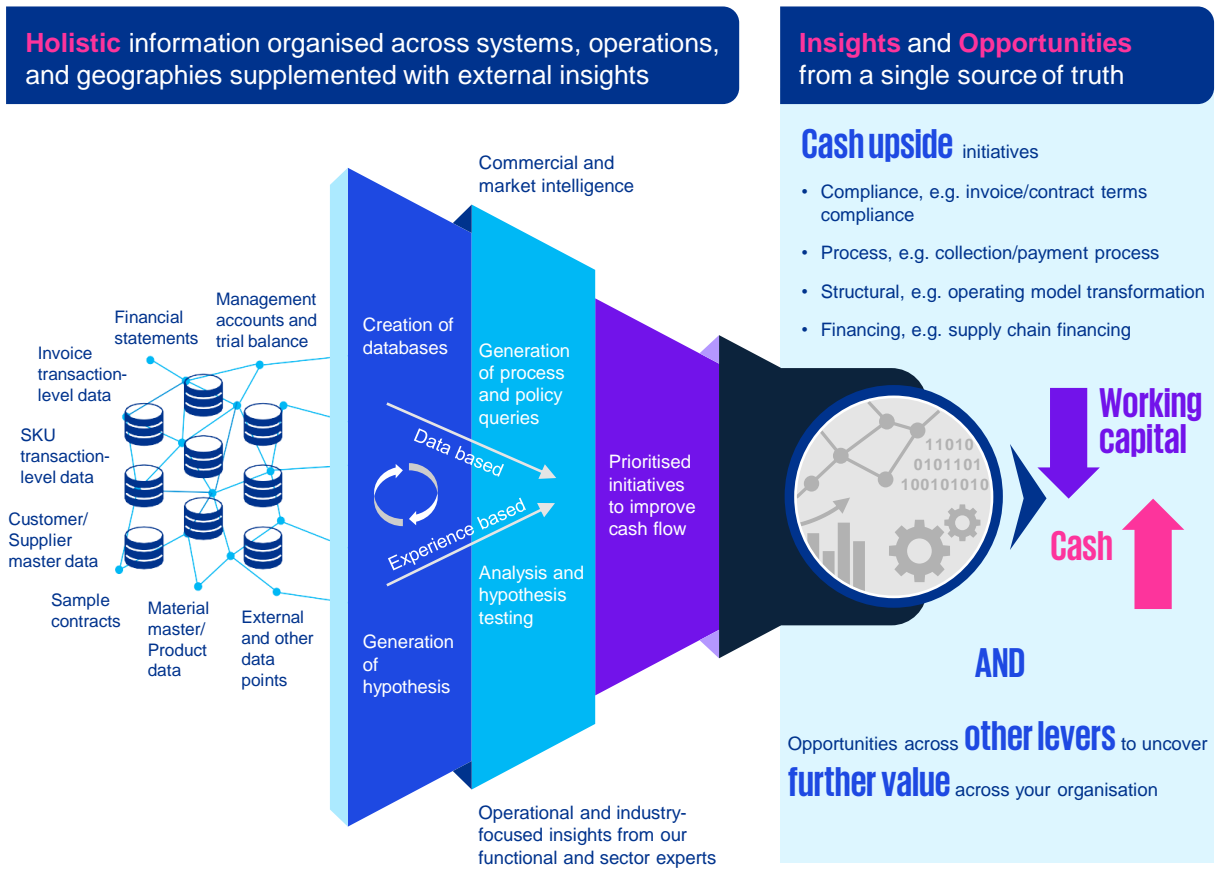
Holistic information organised across systems, operations, and geographies supplemented with external insights

Insights and Opportunities from a single source of truth

Financial statements

Management accounts and trial balance

Invoice transaction-level data

SKU transaction-level data

Customer/ Supplier master data

Sample contracts

Material master/ Product data

External and other data points

Commercial and market intelligence

Creation of databases

Generation of process and policy queries

Data based

Experience based

Analysis and hypothesis testing

Generation of hypothesis

Prioritised initiatives to improve cash flow

Operational and industry-focused insights from our functional and sector experts

11010
0101101
100101010

Cash upside initiatives

• Compliance, e.g. invoice/contract terms compliance
• Process, e.g. collection/payment process
• Structural, e.g. operating model transformation
• Financing, e.g. supply chain financing

Working capital

Cash

AND

Opportunities across other levers to uncover further value across your organisation